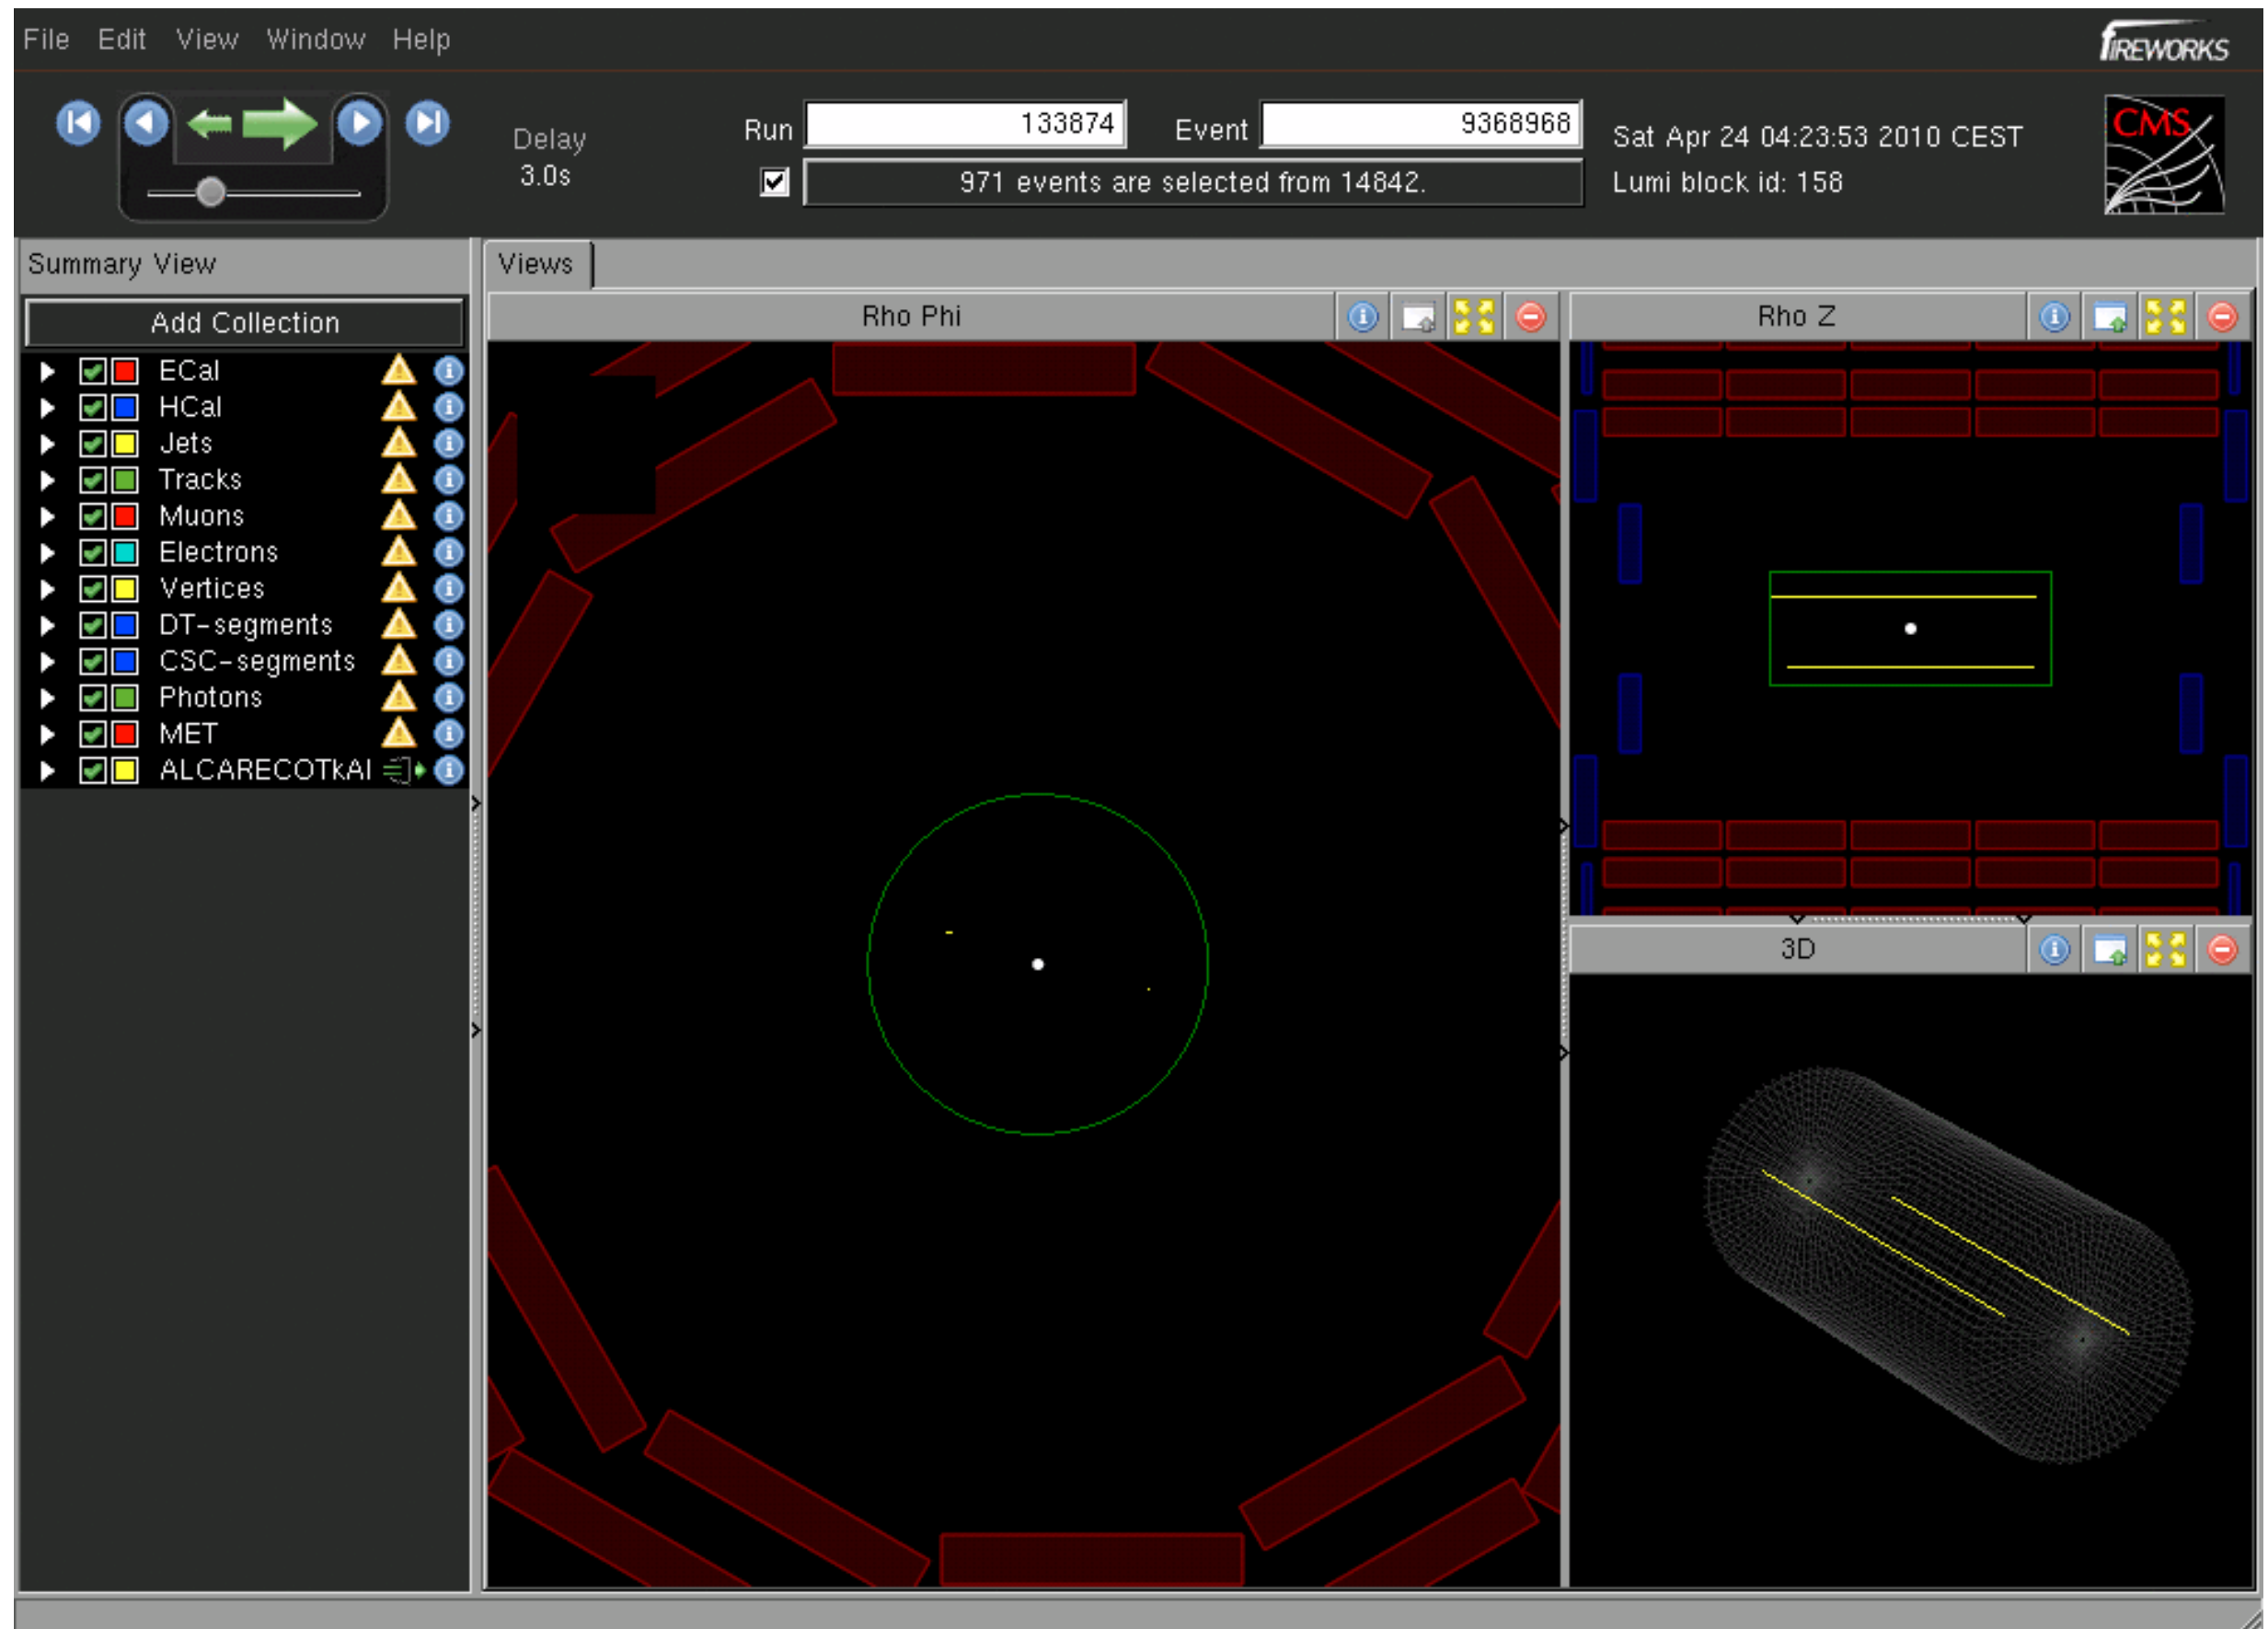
File Edit View Window Help

fIREWORKS

Delay
3.0s

Run 133874 Event 9368968

971 events are selected from 14842.

Sat Apr 24 04:23:53 2010 CEST
Lumi block id: 158

CMS

Summary View

Add Collection

ECal
HCal
Jets
Tracks
Muons
Electrons
Vertices
DT-segments
CSC-segments
Photons
MET
ALCARECOTkAl

Views

Rho Phi

Rho Z

3D